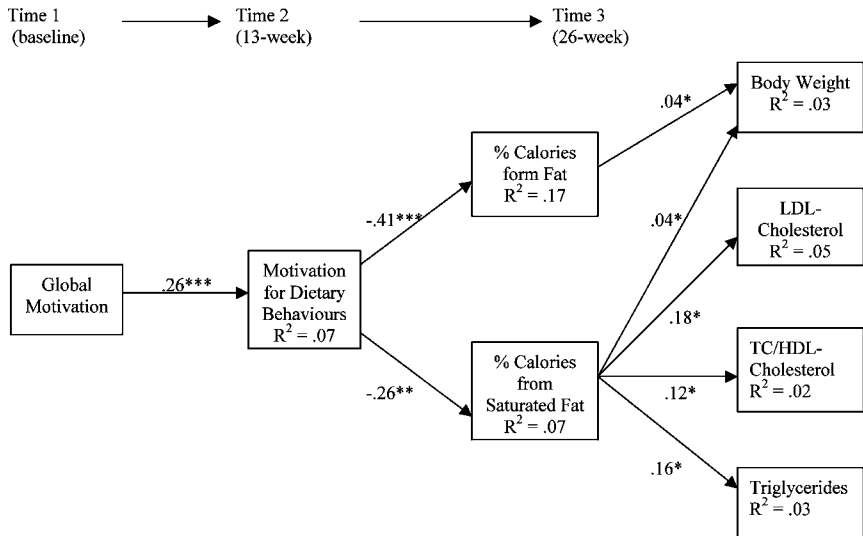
Time 1 (baseline)

Time 2 (13-week)

Time 3 (26-week)

Global Motivation

.26***

Motivation for Dietary Behaviours $R^2 = .07$

-.41***

-.26**

% Calories form Fat $R^2 = .17$

% Calories from Saturated Fat $R^2 = .07$

.04*

.04*

.18*

.12*

.16*

Body Weight $R^2 = .03$

LDL-Cholesterol $R^2 = .05$

TC/HDL-Cholesterol $R^2 = .02$

Triglycerides $R^2 = .03$